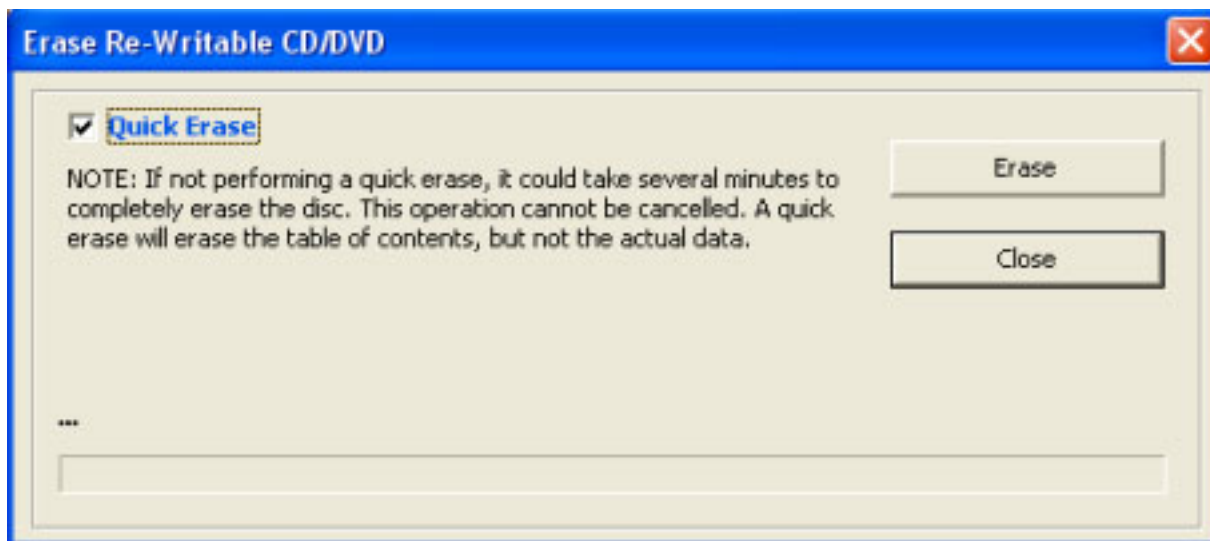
Erase Re-Writable CD/DVD

Quick Erase

NOTE: If not performing a quick erase, it could take several minutes to completely erase the disc. This operation cannot be cancelled. A quick erase will erase the table of contents, but not the actual data.

Erase

Close

...